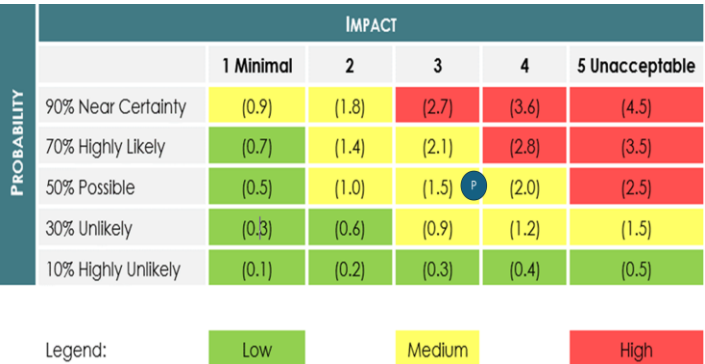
IMPACT

PROBABILITY

| | 1 Minimal | 2 | 3 | 4 | 5 Unacceptable |
|---|---|---|---|---|---|
| 90% Near Certainty | (0.9) | (1.8) | (2.7) | (3.6) | (4.5) |
| 70% Highly Likely | (0.7) | (1.4) | (2.1) | (2.8) | (3.5) |
| 50% Possible | (0.5) | (1.0) | (1.5) P | (2.0) | (2.5) |
| 30% Unlikely | (0.3) | (0.6) | (0.9) | (1.2) | (1.5) |
| 10% Highly Unlikely | (0.1) | (0.2) | (0.3) | (0.4) | (0.5) |

Legend: Low Medium High